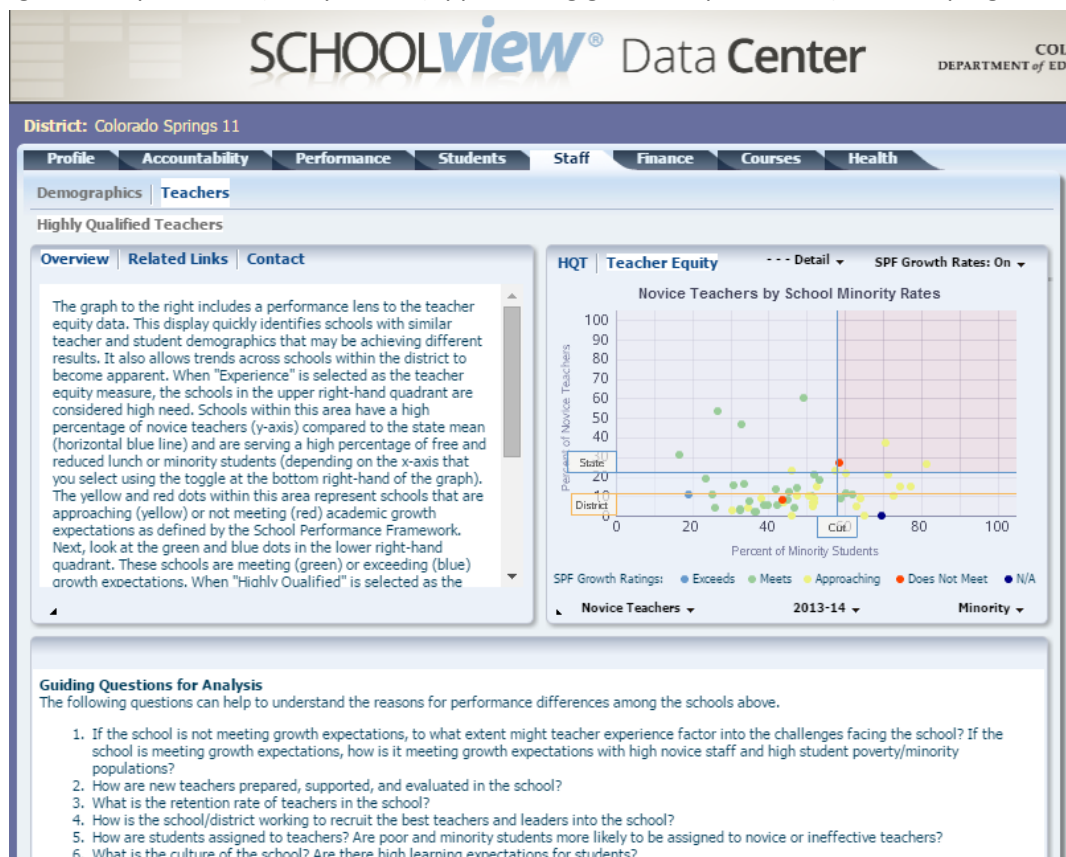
SCHOOLview® Data Center

COL
DEPARTMENT of ED

District: Colorado Springs 11

Profile | Accountability | Performance | Students | Staff | Finance | Courses | Health

Demographics | Teachers

Highly Qualified Teachers

Overview | Related Links | Contact

The graph to the right includes a performance lens to the teacher equity data. This display quickly identifies schools with similar teacher and student demographics that may be achieving different results. It also allows trends across schools within the district to become apparent. When "Experience" is selected as the teacher equity measure, the schools in the upper right-hand quadrant are considered high need. Schools within this area have a high percentage of novice teachers (y-axis) compared to the state mean (horizontal blue line) and are serving a high percentage of free and reduced lunch or minority students (depending on the x-axis that you select using the toggle at the bottom right-hand of the graph). The yellow and red dots within this area represent schools that are approaching (yellow) or not meeting (red) academic growth expectations as defined by the School Performance Framework. Next, look at the green and blue dots in the lower right-hand quadrant. These schools are meeting (green) or exceeding (blue) growth expectations. When "Highly Qualified" is selected as the

HQT | Teacher Equity | - - - Detail | SPF Growth Rates: On

Novice Teachers by School Minority Rates

100
90
80
70
60
50
40
30
20
10
0

Percent of Novice Teachers

State
District
Cut

0 20 40 60 80 100

Percent of Minority Students

SPF Growth Ratings: Exceeds Meets Approaching Does Not Meet N/A

Novice Teachers | 2013-14 | Minority

Guiding Questions for Analysis
The following questions can help to understand the reasons for performance differences among the schools above.

1. If the school is not meeting growth expectations, to what extent might teacher experience factor into the challenges facing the school? If the school is meeting growth expectations, how is it meeting growth expectations with high novice staff and high student poverty/minority populations?
2. How are new teachers prepared, supported, and evaluated in the school?
3. What is the retention rate of teachers in the school?
4. How is the school/district working to recruit the best teachers and leaders into the school?
5. How are students assigned to teachers? Are poor and minority students more likely to be assigned to novice or ineffective teachers?
6. What is the culture of the school? Are there high learning expectations for students?